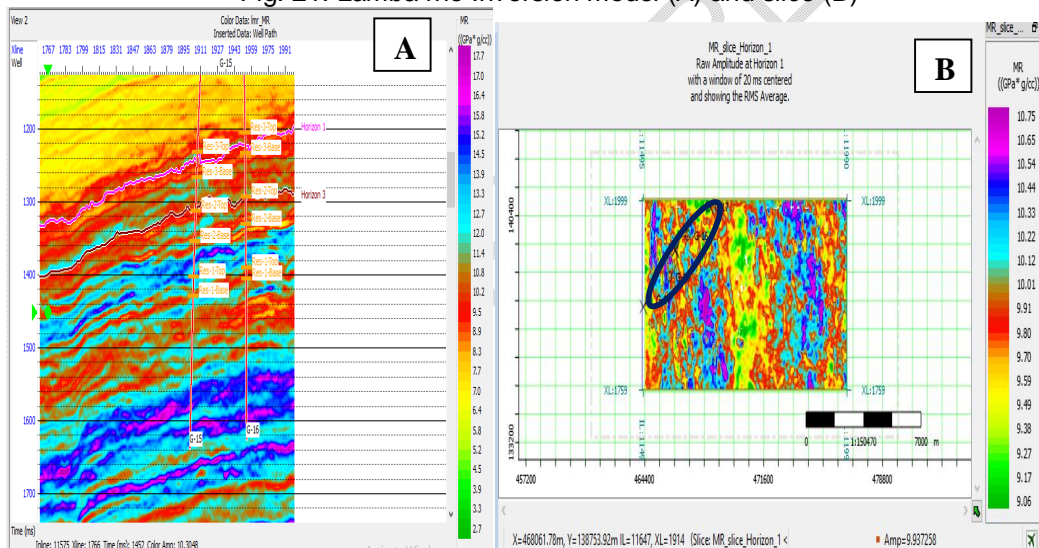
Fig. 17: Lambda-Mu inversion model (A) and slice (B)

View 2
Color Data: lmr_MR
Inserted Data: Well Path
A
Xline 1767 1783 1799 1815 1831 1847 1863 1879 1895 1911 1927 1943 1959 1975 1991
Well
G-15
1200
1300
1400
1500
1600
1700
Time (ms)
Res-3-Top
Res-3-Base
Res-2-Top
Res-2-Base
Res-1-Top
Res-1-Base
Res-3-Top
Res-3-Base
Res-2-Top
Res-2-Base
Res-1-Top
Res-1-Base
Horizon 1
Horizon 3
G-15
G-16
MR
((GPa*g/cc))
17.7
17.0
16.4
15.8
15.2
14.5
13.9
13.3
12.7
12.0
11.4
10.8
10.2
9.5
8.9
8.3
7.7
7.0
6.4
5.8
5.2
4.5
3.9
3.3
2.7
Inline: 11575 Xline: 1766 Time (ms): 1452 Color Amp: 10.3048

MR_slice_...
MR_slice_Horizon_1
Raw Amplitude at Horizon 1
with a window of 20 ms centered
and showing the RMS Average.
B
MR
((GPa* g/cc))
10.75
10.65
10.54
10.44
10.33
10.22
10.12
10.01
9.91
9.80
9.70
9.59
9.49
9.38
9.27
9.17
9.06
140400
133200
XL:1999
XL:1999
XL:1759
XL:1759
IL:11695
IL:11990
457200
464400
471600
478800
0
1:150470
7000 m
X=468061.78m, Y=138753.92m IL=11647, XL=1914 (Slice: MR_slice_Horizon_1 <
Amp=9.937258